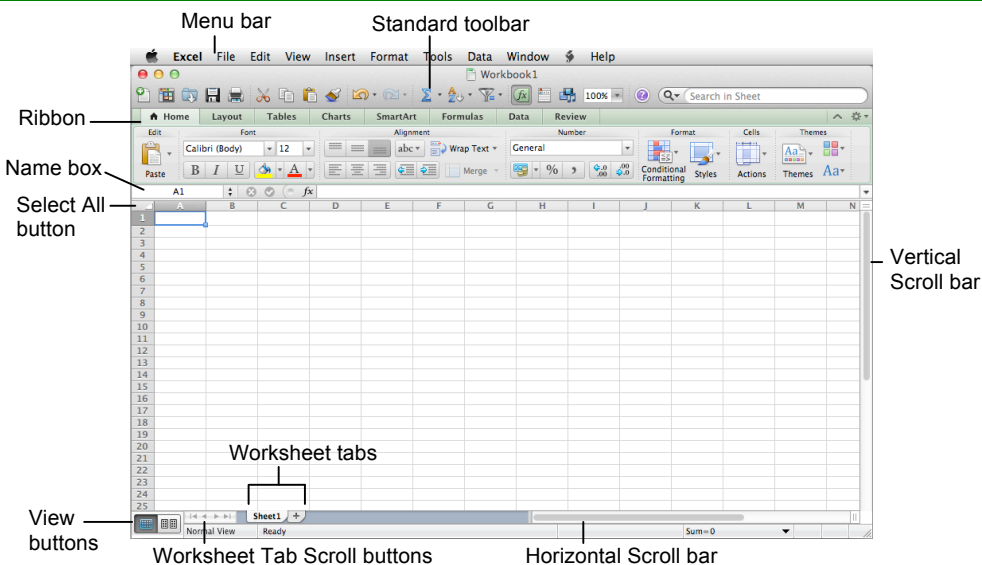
Menu bar

Standard toolbar

Excel File Edit View Insert Format Tools Data Window Help

Workbook1

100%

Search in Sheet

Ribbon

Home Layout Tables Charts SmartArt Formulas Data Review

Edit Font Alignment Number Format Cells Themes

Calibri (Body) 12

abc Wrap Text

General

Paste

B I U

Merge

%

Conditional Formatting

Styles

Actions

Themes

Name box

A1

fx

Select All button

A B C D E F G H I J K L M N

1
2
3
4
5
6
7
8
9
10
11
12
13
14
15
16
17
18
19
20
21
22
23
24
25

Vertical Scroll bar

Worksheet tabs

Sheet1 +

View buttons

Normal View Ready Sum=0

Worksheet Tab Scroll buttons

Horizontal Scroll bar